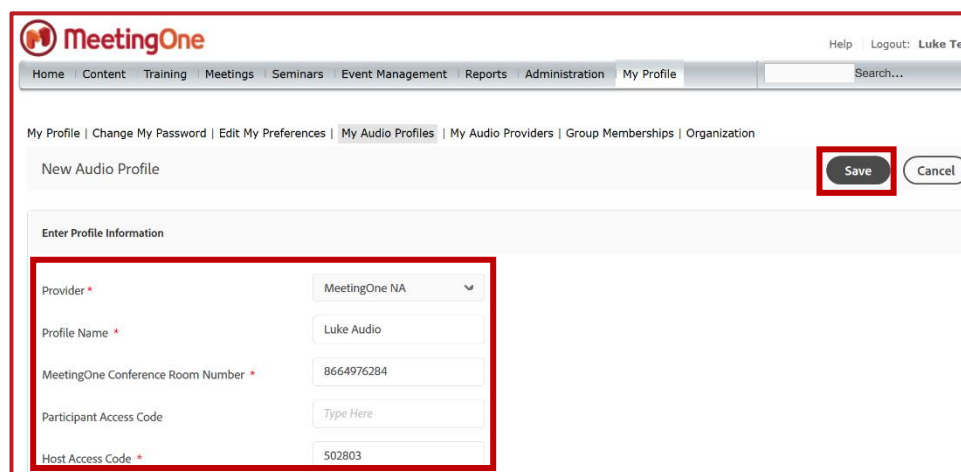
MeetingOne

Help | Logout: Luke Te

Home | Content | Training | Meetings | Seminars | Event Management | Reports | Administration | My Profile

Search...

My Profile | Change My Password | Edit My Preferences | My Audio Profiles | My Audio Providers | Group Memberships | Organization

New Audio Profile

Save

Cancel

Enter Profile Information

Provider *
MeetingOne NA

Profile Name *
Luke Audio

MeetingOne Conference Room Number *
8664976284

Participant Access Code
Type Here

Host Access Code *
502803